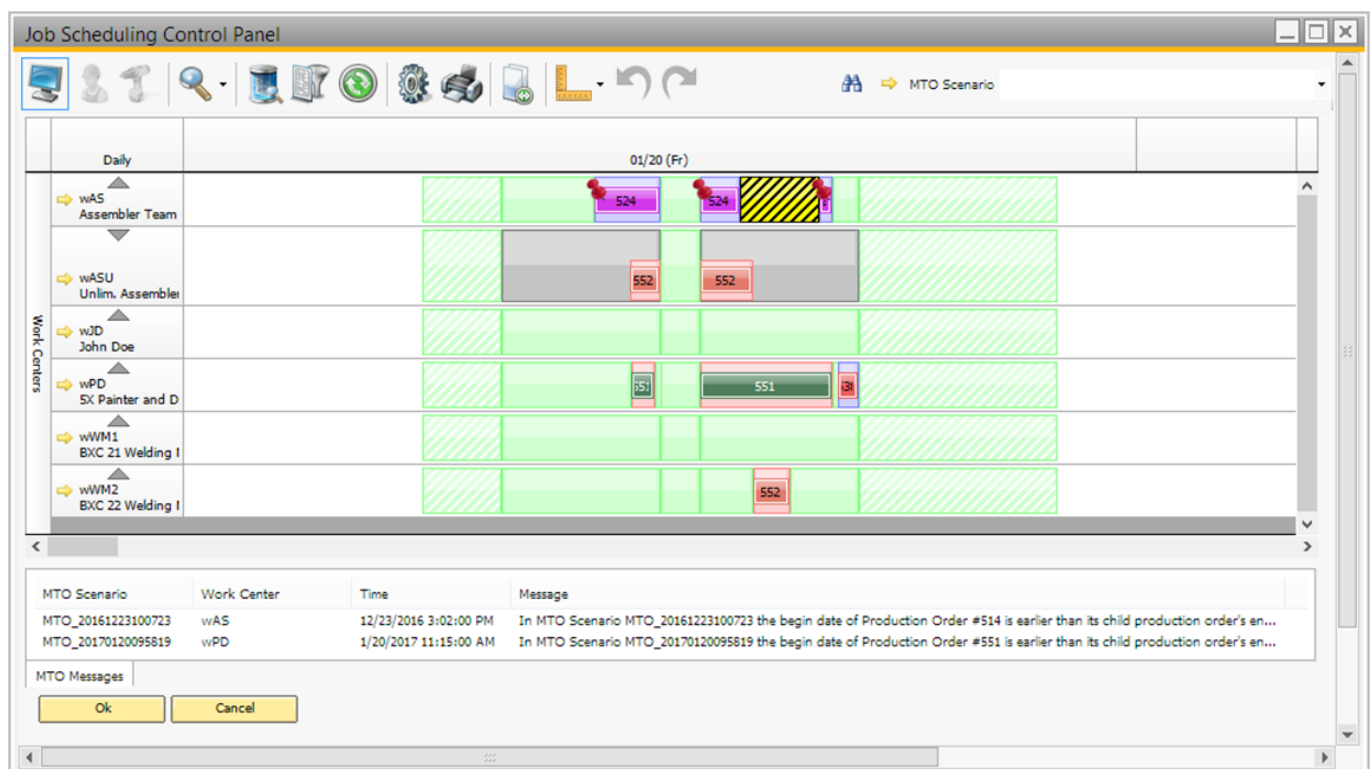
Job Scheduling Control Panel

MTO Scenario

Daily

01/20 (Fr)

Work Centers

wAS
Assembler Team

524

524

wASU
Unlim. Assembler

552

552

wJD
John Doe

wPD
5X Painter and D

551

wWM1
BXC 21 Welding I

wWM2
BXC 22 Welding I

552

| MTO Scenario | Work Center | Time | Message |
|---|---|---|---|
| MTO_20161223100723 | wAS | 12/23/2016 3:02:00 PM | In MTO Scenario MTO_20161223100723 the begin date of Production Order #514 is earlier than its child production order's en... |
| MTO_20170120095819 | wPD | 1/20/2017 11:15:00 AM | In MTO Scenario MTO_20170120095819 the begin date of Production Order #551 is earlier than its child production order's en... |

MTO Messages

Ok

Cancel